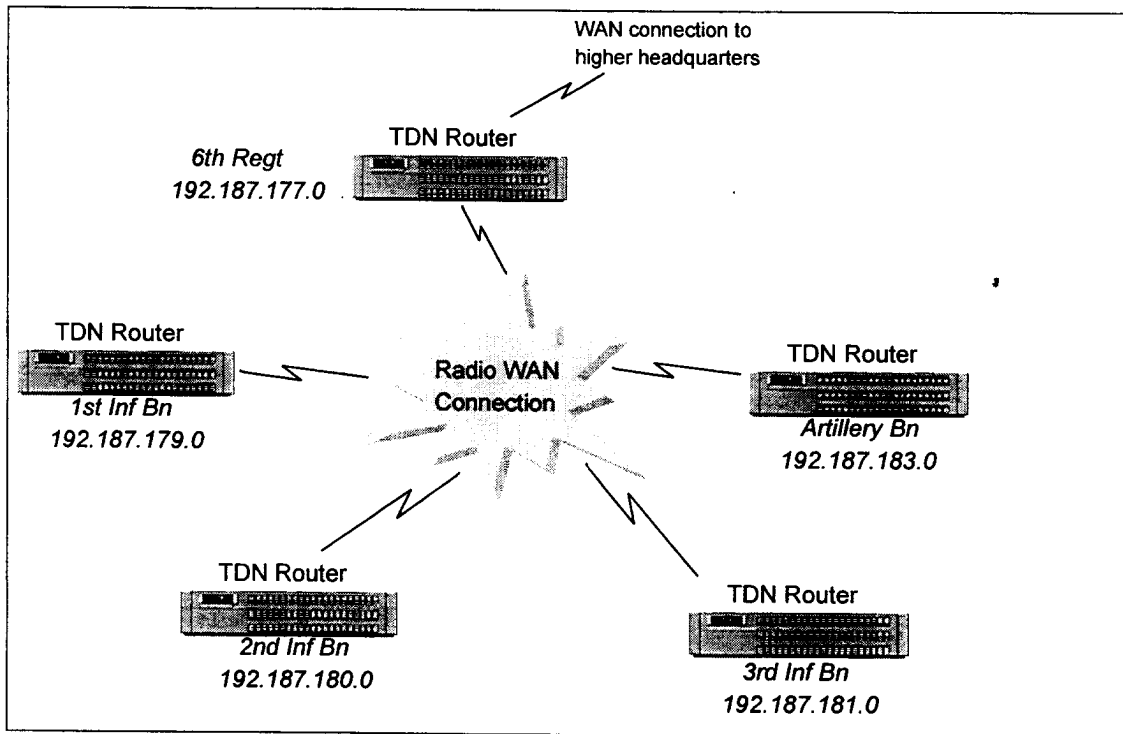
WAN connection to higher headquarters

TDN Router
6th Regt
192.187.177.0

TDN Router
1st Inf Bn
192.187.179.0

Radio WAN Connection

TDN Router
Artillery Bn
192.187.183.0

TDN Router
2nd Inf Bn
192.187.180.0

TDN Router
3rd Inf Bn
192.187.181.0